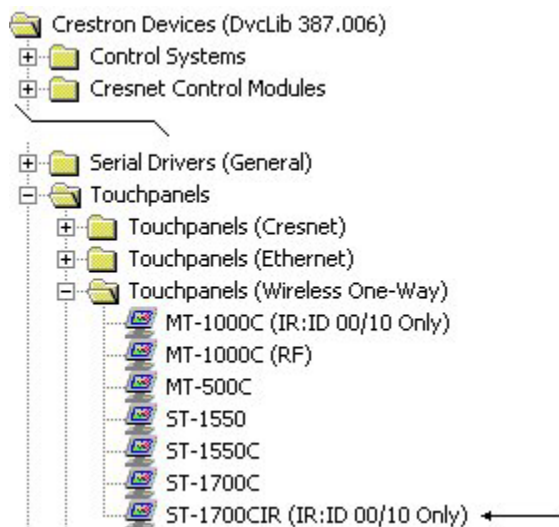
Crestron Devices (DvcLib 387.006)
Control Systems
Cresnet Control Modules
Serial Drivers (General)
Touchpanels
Touchpanels (Cresnet)
Touchpanels (Ethernet)
Touchpanels (Wireless One-Way)
MT-1000C (IR:ID 00/10 Only)
MT-1000C (RF)
MT-500C
ST-1550
ST-1550C
ST-1700C
ST-1700CIR (IR:ID 00/10 Only)